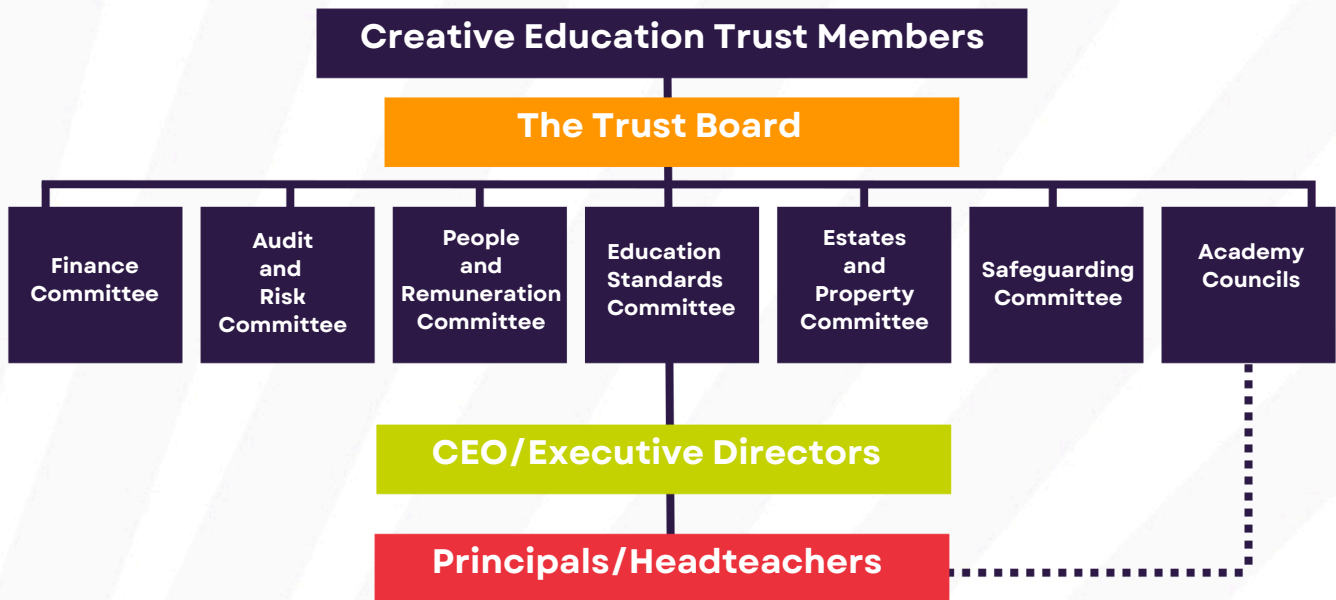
Creative Education Trust Members

The Trust Board

Finance Committee

Audit and Risk Committee

People and Remuneration Committee

Education Standards Committee

Estates and Property Committee

Safeguarding Committee

Academy Councils

CEO/Executive Directors

Principals/Headteachers